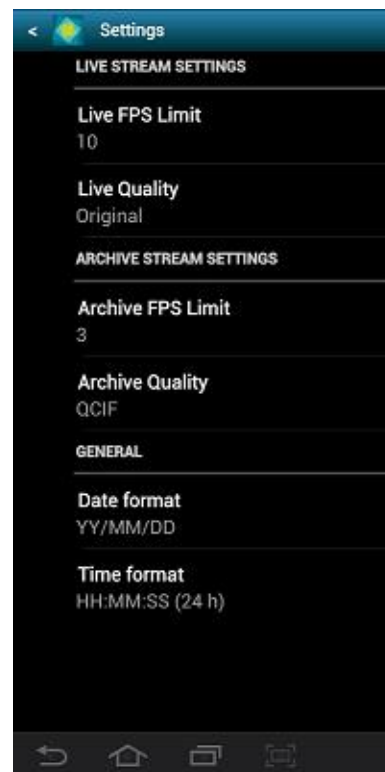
<
Settings

LIVE STREAM SETTINGS

Live FPS Limit
10

Live Quality
Original

ARCHIVE STREAM SETTINGS

Archive FPS Limit
3

Archive Quality
QCIF

GENERAL

Date format
YY/MM/DD

Time format
HH:MM:SS (24 h)